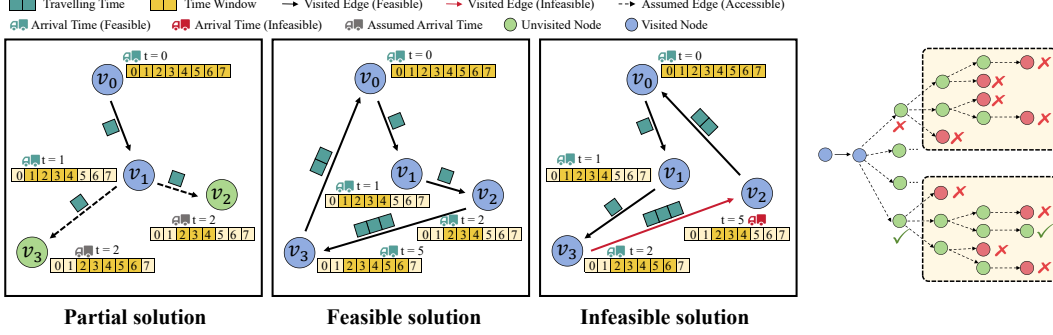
Travelling Time Time Window → Visited Edge (Feasible) → Visited Edge (Infeasible) --→ Assumed Edge (Accessible)
Arrival Time (Feasible) Arrival Time (Infeasible) Assumed Arrival Time Unvisited Node Visited Node

t = 0
$v_0$
| 0 | 1 | 2 | 3 | 4 | 5 | 6 | 7 |
|---|---|---|---|---|---|---|---|

t = 1
| 0 | 1 | 2 | 3 | 4 | 5 | 6 | 7 |
|---|---|---|---|---|---|---|---|
$v_1$
$v_2$
t = 2
| 0 | 1 | 2 | 3 | 4 | 5 | 6 | 7 |
|---|---|---|---|---|---|---|---|
$v_3$
t = 2
| 0 | 1 | 2 | 3 | 4 | 5 | 6 | 7 |
|---|---|---|---|---|---|---|---|

Partial solution

t = 0
$v_0$
| 0 | 1 | 2 | 3 | 4 | 5 | 6 | 7 |
|---|---|---|---|---|---|---|---|
$v_1$
t = 1
| 0 | 1 | 2 | 3 | 4 | 5 | 6 | 7 |
|---|---|---|---|---|---|---|---|
$v_2$
t = 2
| 0 | 1 | 2 | 3 | 4 | 5 | 6 | 7 |
|---|---|---|---|---|---|---|---|
$v_3$
t = 5
| 0 | 1 | 2 | 3 | 4 | 5 | 6 | 7 |
|---|---|---|---|---|---|---|---|

Feasible solution

t = 0
$v_0$
| 0 | 1 | 2 | 3 | 4 | 5 | 6 | 7 |
|---|---|---|---|---|---|---|---|
t = 1
| 0 | 1 | 2 | 3 | 4 | 5 | 6 | 7 |
|---|---|---|---|---|---|---|---|
$v_1$
$v_2$
t = 5
| 0 | 1 | 2 | 3 | 4 | 5 | 6 | 7 |
|---|---|---|---|---|---|---|---|
$v_3$
t = 2
| 0 | 1 | 2 | 3 | 4 | 5 | 6 | 7 |
|---|---|---|---|---|---|---|---|

Infeasible solution